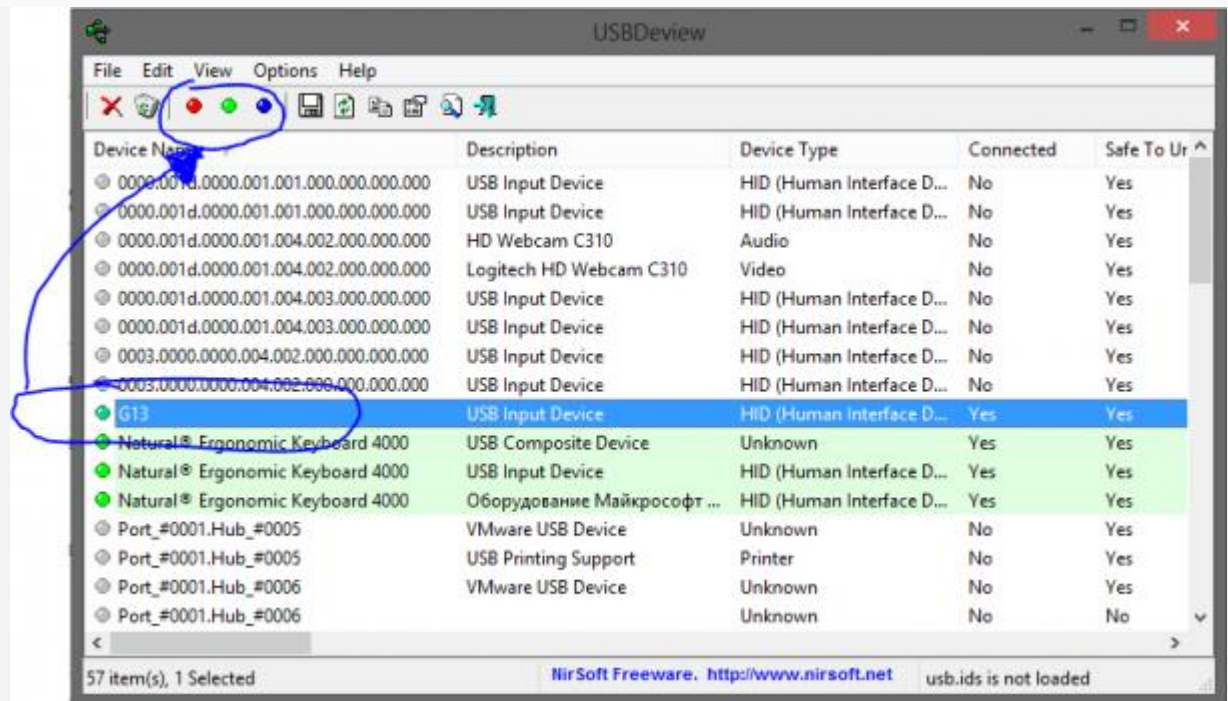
USBDeview

File Edit View Options Help

| Device Name | Description | Device Type | Connected | Safe To Ur |
|---|---|---|---|---|
| 0000.001d.0000.001.001.000.000.000.000 | USB Input Device | HID (Human Interface D... | No | Yes |
| 0000.001d.0000.001.001.000.000.000.000 | USB Input Device | HID (Human Interface D... | No | Yes |
| 0000.001d.0000.001.004.002.000.000.000 | HD Webcam C310 | Audio | No | Yes |
| 0000.001d.0000.001.004.002.000.000.000 | Logitech HD Webcam C310 | Video | No | Yes |
| 0000.001d.0000.001.004.003.000.000.000 | USB Input Device | HID (Human Interface D... | No | Yes |
| 0000.001d.0000.001.004.003.000.000.000 | USB Input Device | HID (Human Interface D... | No | Yes |
| 0003.0000.0000.004.002.000.000.000.000 | USB Input Device | HID (Human Interface D... | No | Yes |
| 0003.0000.0000.004.002.000.000.000.000 | USB Input Device | HID (Human Interface D... | No | Yes |
| G13 | USB Input Device | HID (Human Interface D... | Yes | Yes |
| Natural® Ergonomic Keyboard 4000 | USB Composite Device | Unknown | Yes | Yes |
| Natural® Ergonomic Keyboard 4000 | USB Input Device | HID (Human Interface D... | Yes | Yes |
| Natural® Ergonomic Keyboard 4000 | Оборудование Майкрософт ... | HID (Human Interface D... | Yes | Yes |
| Port_#0001.Hub_#0005 | VMware USB Device | Unknown | No | Yes |
| Port_#0001.Hub_#0005 | USB Printing Support | Printer | No | Yes |
| Port_#0001.Hub_#0006 | VMware USB Device | Unknown | No | Yes |
| Port_#0001.Hub_#0006 | | Unknown | No | No |

57 item(s), 1 Selected | NirSoft Freeware. http://www.nirsoft.net | usb.ids is not loaded